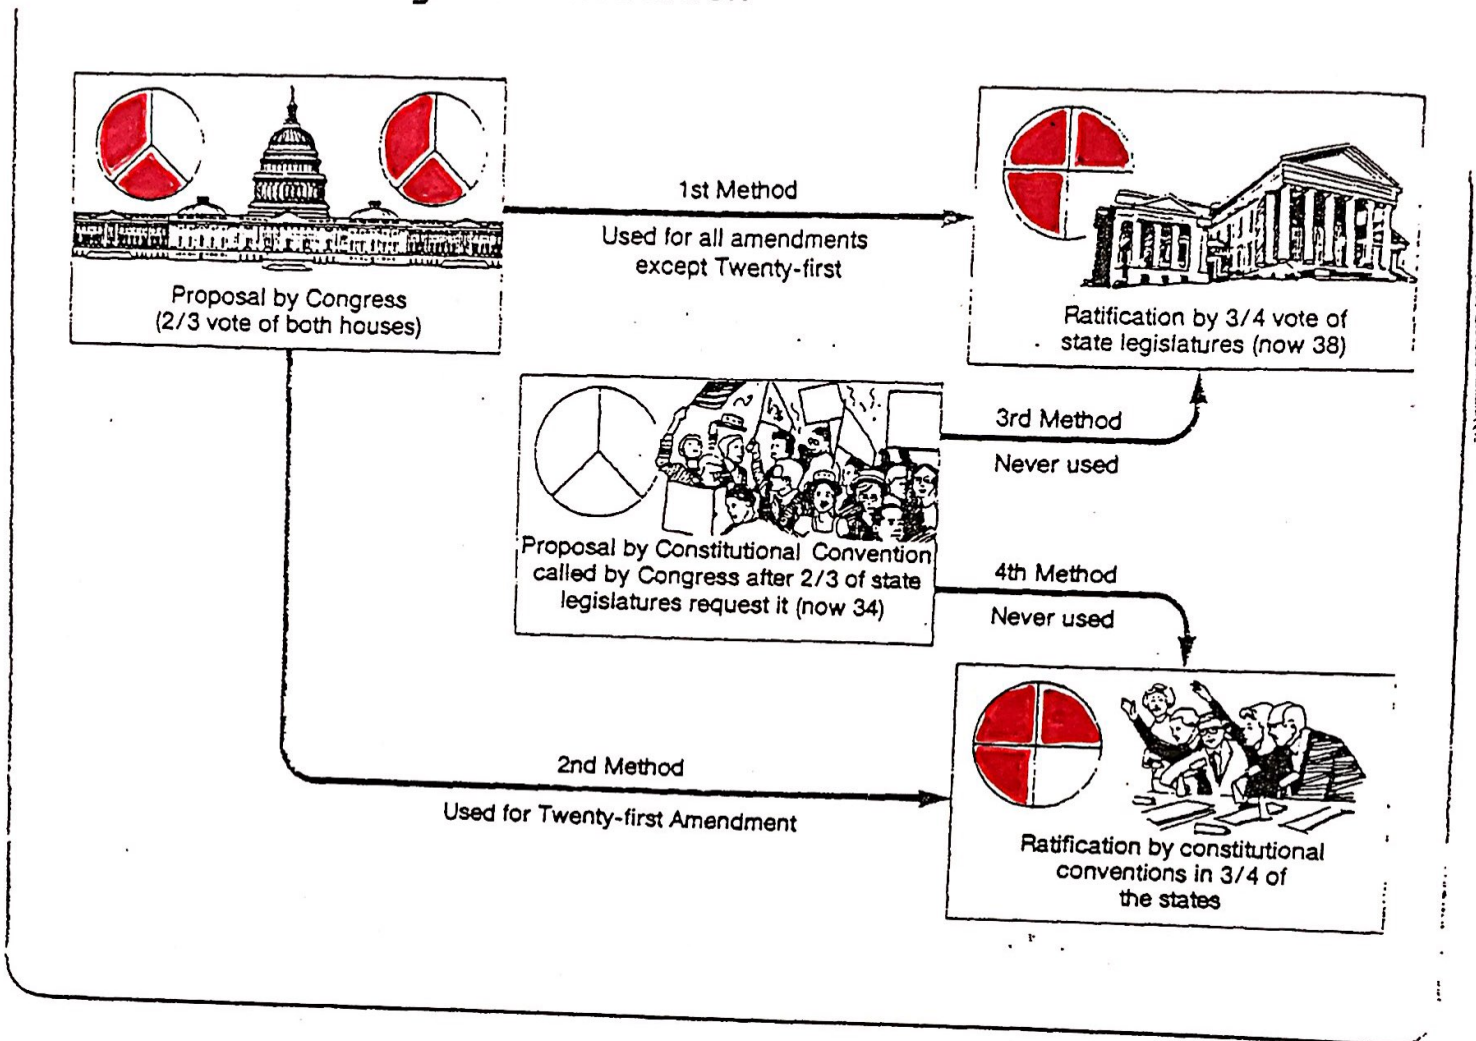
Proposal by Congress (2/3 vote of both houses)

1st Method

Used for all amendments except Twenty-first

Ratification by 3/4 vote of state legislatures (now 38)

3rd Method

Never used

Proposal by Constitutional Convention called by Congress after 2/3 of state legislatures request it (now 34)

4th Method

Never used

2nd Method

Used for Twenty-first Amendment

Ratification by constitutional conventions in 3/4 of the states